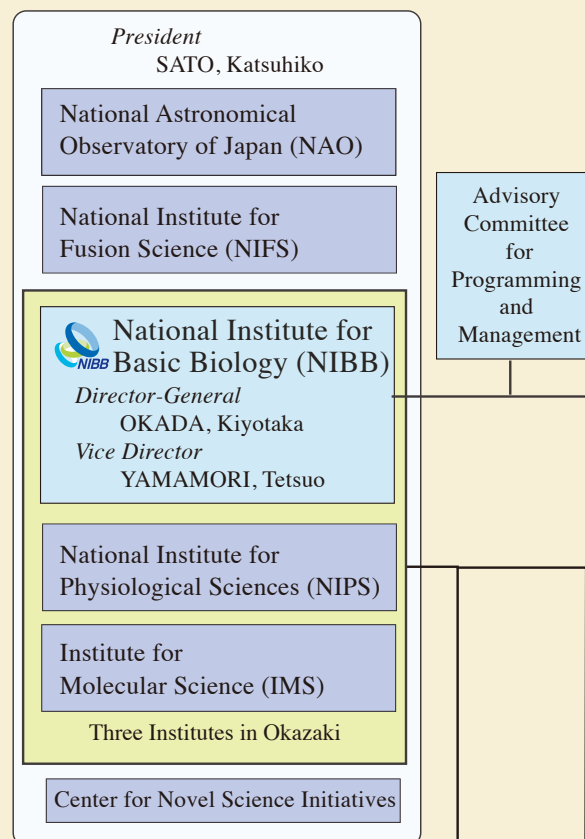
*President*
SATO, Katsuhiko

National Astronomical Observatory of Japan (NAO)

National Institute for Fusion Science (NIFS)

NIBB

National Institute for Basic Biology (NIBB)

*Director-General*
OKADA, Kiyotaka

*Vice Director*
YAMAMORI, Tetsuo

National Institute for Physiological Sciences (NIPS)

Institute for Molecular Science (IMS)

Three Institutes in Okazaki

Center for Novel Science Initiatives

Advisory Committee for Programming and Management